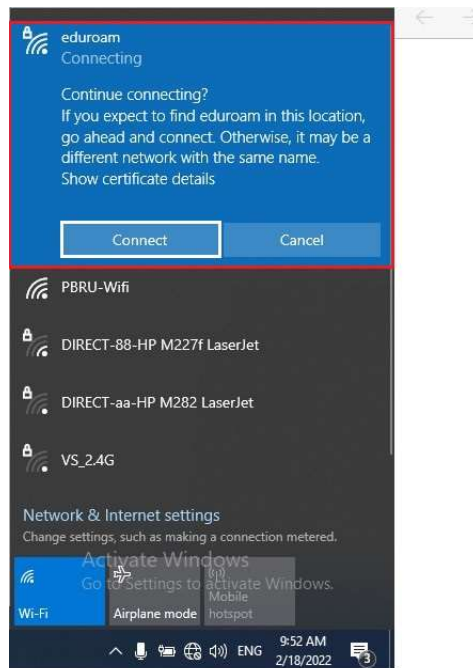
eduroam
Connecting

Continue connecting?
If you expect to find eduroam in this location, go ahead and connect. Otherwise, it may be a different network with the same name.
Show certificate details

Connect

Cancel

PBRU-Wifi

DIRECT-88-HP M227f LaserJet

DIRECT-aa-HP M282 LaserJet

VS_2.4G

Network & Internet settings
Change settings, such as making a connection metered.

Activate Windows
Go to Settings to activate Windows.

Wi-Fi

Airplane mode

Mobile hotspot

ENG

9:52 AM
2/18/2022

3